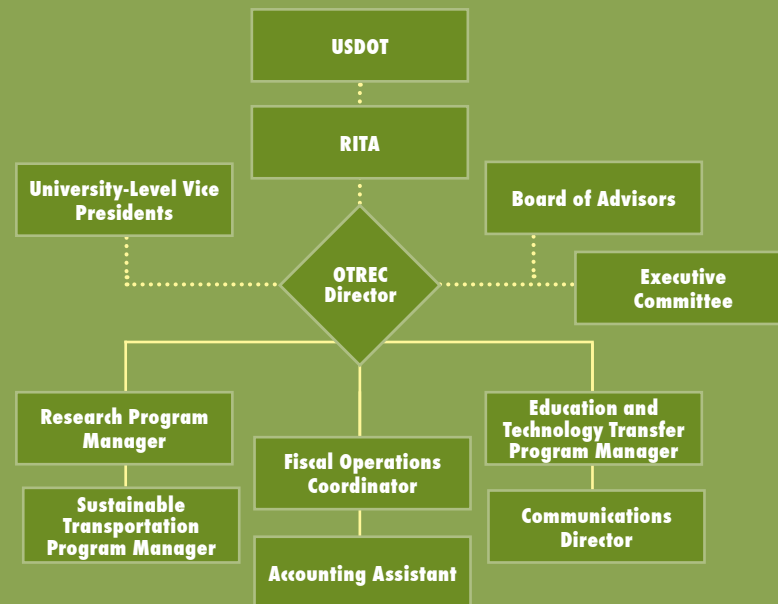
USDOT

RITA

University-Level Vice Presidents

Board of Advisors

OTREC Director

Executive Committee

Research Program Manager

Sustainable Transportation Program Manager

Fiscal Operations Coordinator

Accounting Assistant

Education and Technology Transfer Program Manager

Communications Director